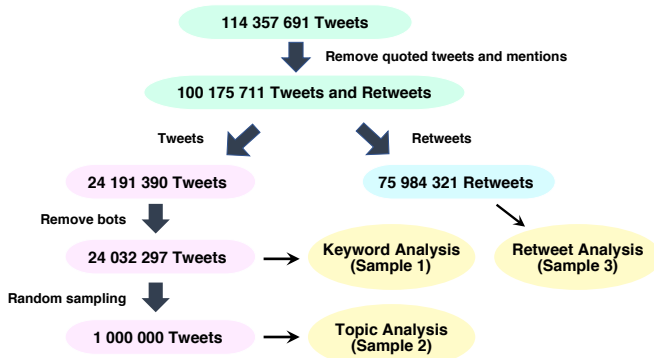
114 357 691 Tweets

Remove quoted tweets and mentions

100 175 711 Tweets and Retweets

Tweets

Retweets

24 191 390 Tweets

75 984 321 Retweets

Remove bots

24 032 297 Tweets

Keyword Analysis (Sample 1)

Retweet Analysis (Sample 3)

Random sampling

1 000 000 Tweets

Topic Analysis (Sample 2)